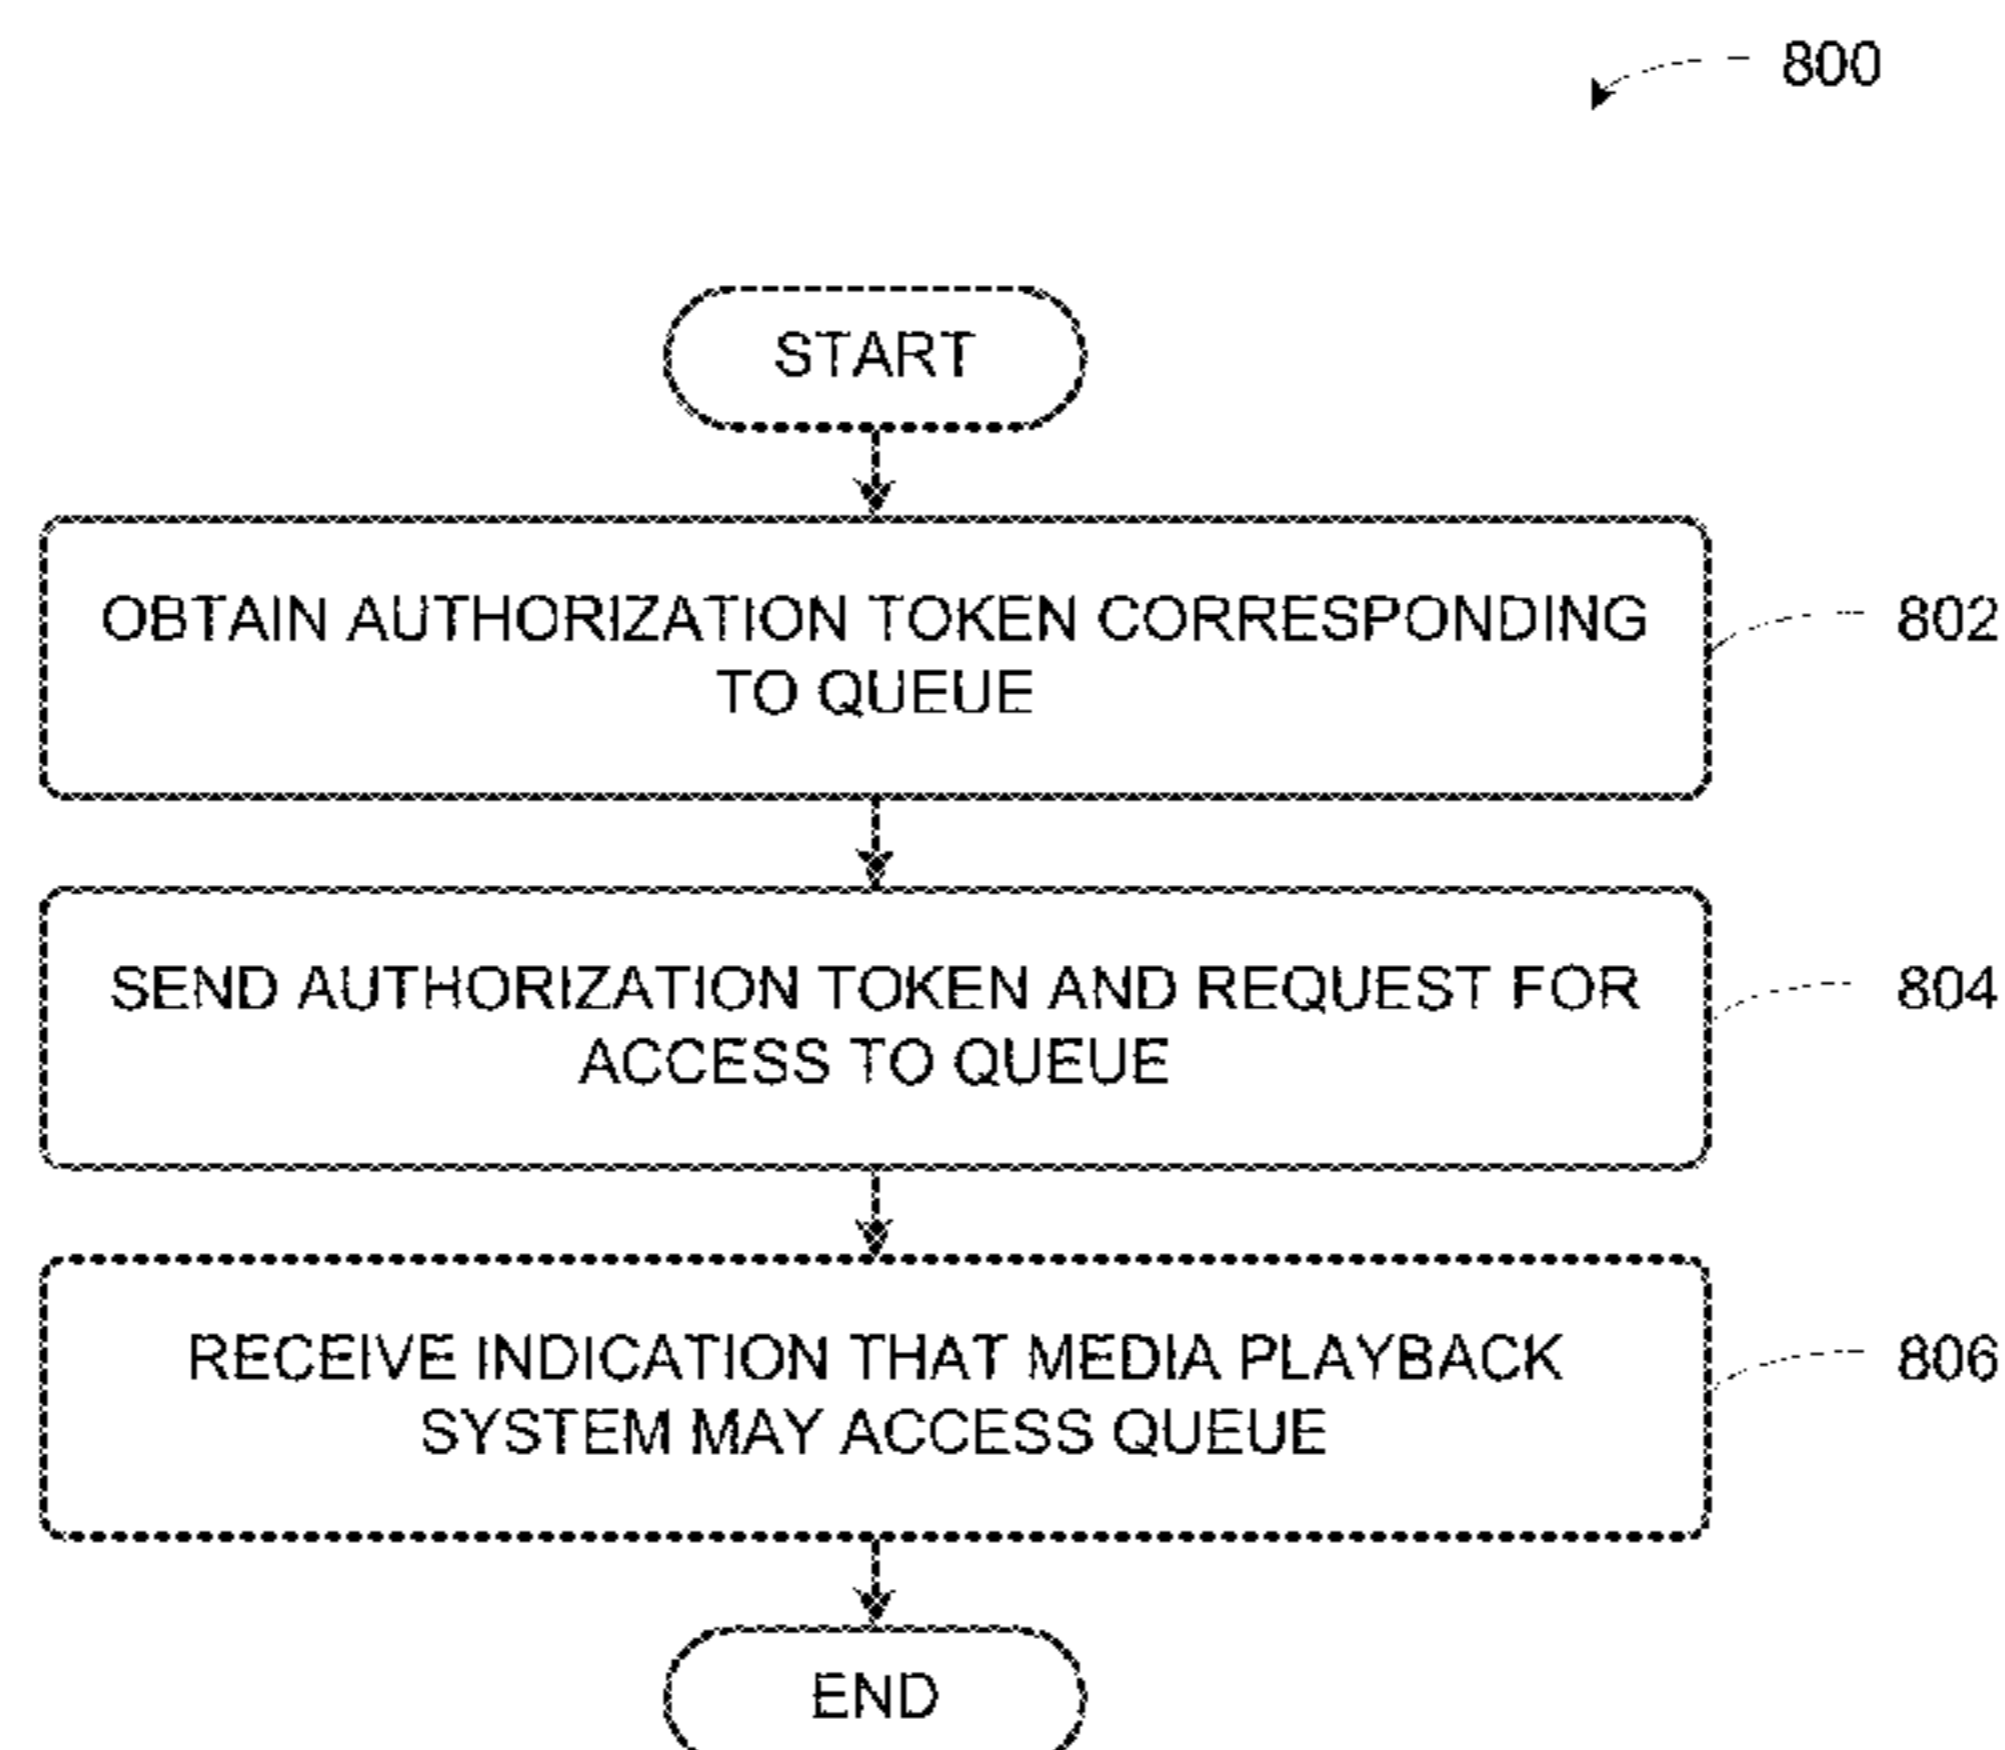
800

START

OBTAIN AUTHORIZATION TOKEN CORRESPONDING TO QUEUE

802

SEND AUTHORIZATION TOKEN AND REQUEST FOR ACCESS TO QUEUE

804

RECEIVE INDICATION THAT MEDIA PLAYBACK SYSTEM MAY ACCESS QUEUE

806

END